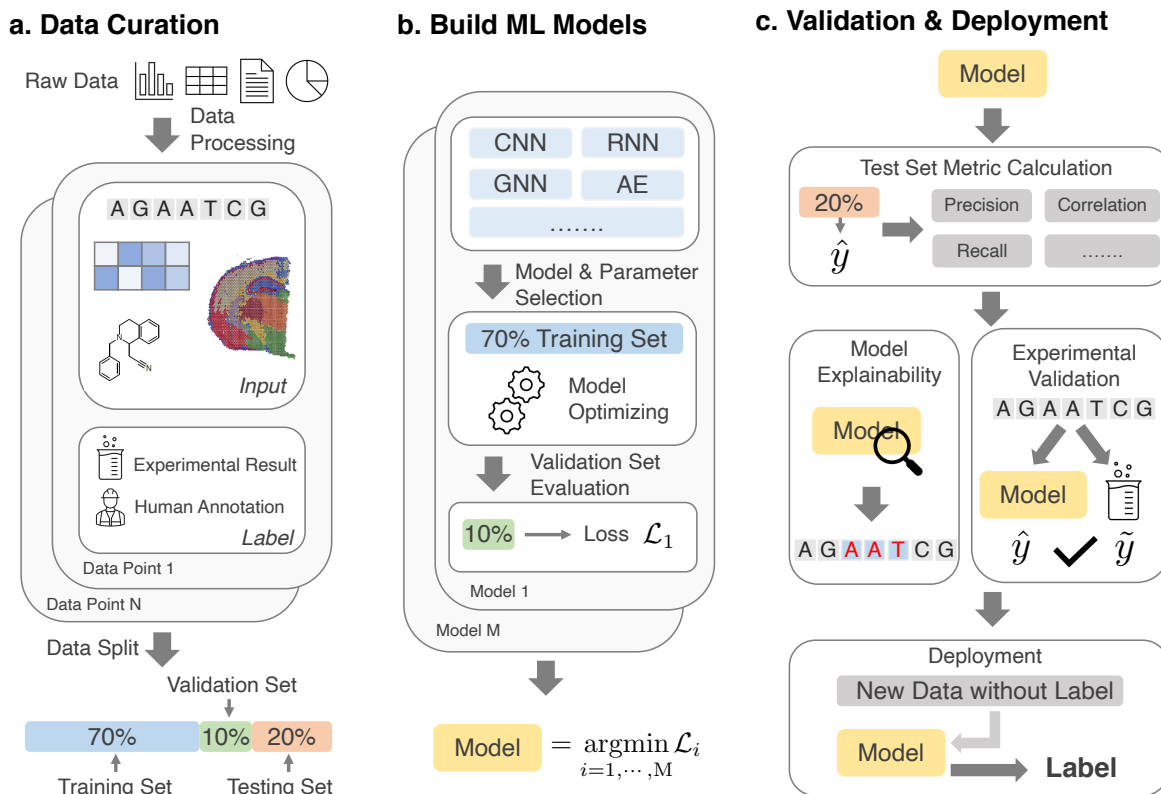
a. Data Curation

Raw Data

Data Processing

A G A A T C G

Input

Experimental Result

Human Annotation

Label

Data Point 1

Data Point N

Data Split

Validation Set

70%

10%

20%

Training Set

Testing Set

b. Build ML Models

CNN

RNN

GNN

AE

.......

Model & Parameter Selection

70% Training Set

Model Optimizing

Validation Set Evaluation

10% → Loss $\mathcal{L}_1$

Model 1

Model M

Model $= \underset{i=1,\cdots,M}{\text{argmin}} \mathcal{L}_i$

c. Validation & Deployment

Model

Test Set Metric Calculation

20%

$\hat{y}$

Precision

Correlation

Recall

.......

Model Explainability

Model

A G A A T C G

Experimental Validation

A G A A T C G

Model

$\hat{y}$ $\tilde{y}$

Deployment

New Data without Label

Model

Label